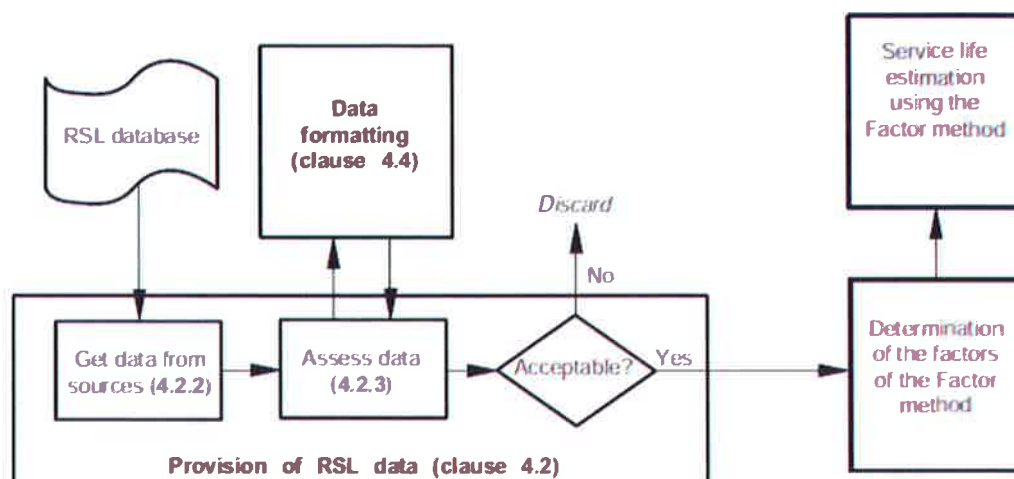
RSL database

Data formatting (clause 4.4)

Discard

No

Service life estimation using the Factor method

Get data from sources (4.2.2)

Assess data (4.2.3)

Acceptable?

Yes

Determination of the factors of the Factor method

Provision of RSL data (clause 4.2)